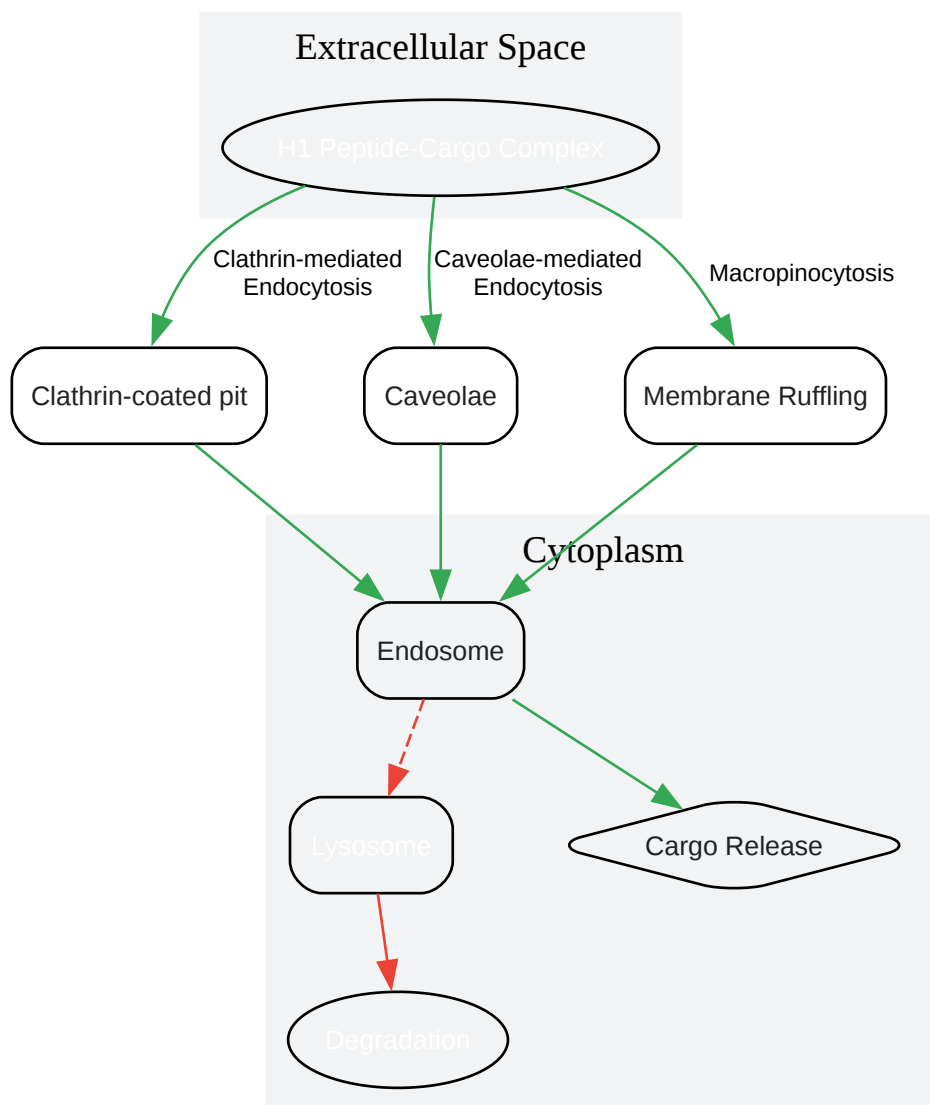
Extracellular Space

H1 Peptide-Cargo Complex

Clathrin-mediated Endocytosis

Caveolae-mediated Endocytosis

Macropinocytosis

Clathrin-coated pit

Caveolae

Membrane Ruffling

Cytoplasm

Endosome

Lysosome

Cargo Release

Degradation